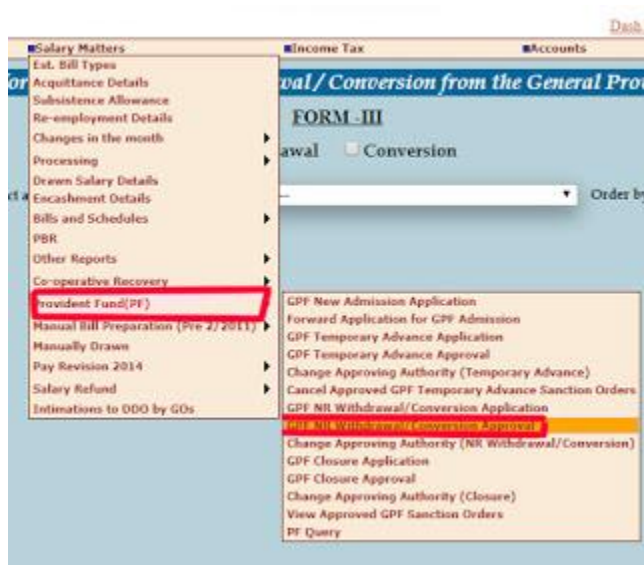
Dash

Salary Matters
Income Tax
Accounts

Est. Bill Types
Acquittance Details
Subsistence Allowance
Re-employment Details
Changes in the month
Processing
Drawn Salary Details
Encashment Details
Bills and Schedules
PBR
Other Reports
Co-operative Recovery
Provident Fund(PF)
Manual Bill Preparation (Pre 2/2011)
Manually Drawn
Pay Revision 2014
Salary Refund
Intimations to DDO by GOs

For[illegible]wal / Conversion from the General Pro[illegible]

FORM -III

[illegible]awal Conversion

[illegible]t a

Order by

GPF New Admission Application
Forward Application for GPF Admission
GPF Temporary Advance Application
GPF Temporary Advance Approval
Change Approving Authority (Temporary Advance)
Cancel Approved GPF Temporary Advance Sanction Orders
GPF NR Withdrawal/Conversion Application
GPF NR Withdrawal/Conversion Approval
Change Approving Authority (NR Withdrawal/Conversion)
GPF Closure Application
GPF Closure Approval
Change Approving Authority (Closure)
View Approved GPF Sanction Orders
PF Query